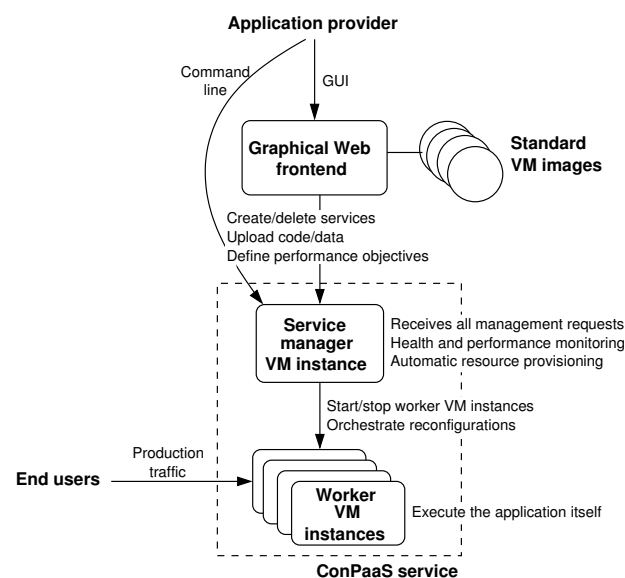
Application provider

Command line

GUI

Graphical Web frontend

Standard VM images

Create/delete services
Upload code/data
Define performance objectives

Service manager VM instance

Receives all management requests
Health and performance monitoring
Automatic resource provisioning

Start/stop worker VM instances
Orchestrate reconfigurations

Production traffic

End users

Worker VM instances

Execute the application itself

ConPaaS service